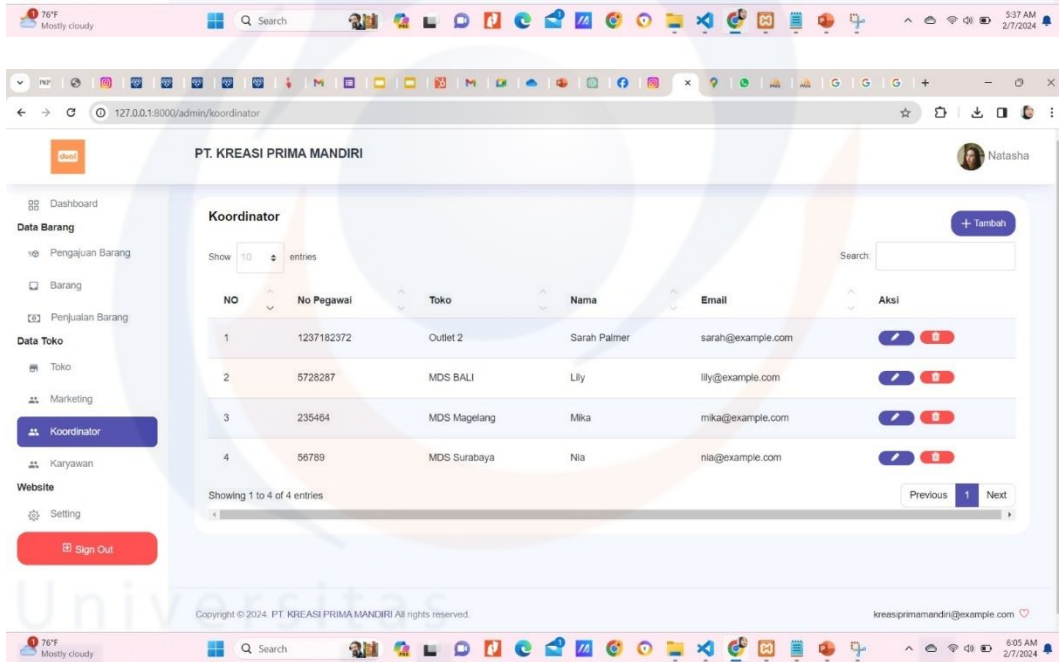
76°F
Mostly cloudy
Search
5:37 AM
2/7/2024

127.0.0.1:8000/admin/koordinator

duol
PT. KREASI PRIMA MANDIRI
Natasha

Dashboard
Data Barang
Pengajuan Barang
Barang
Penjualan Barang
Data Toko
Toko
Marketing
Koordinator
Karyawan
Website
Setting
Sign Out

Koordinator
+ Tambah
Show 10 entries
Search:

| NO | No Pegawai | Toko | Nama | Email | Aksi |
|---|---|---|---|---|---|
| 1 | 1237182372 | Outlet 2 | Sarah Palmer | sarah@example.com | |
| 2 | 5728287 | MDS BALI | Lily | lily@example.com | |
| 3 | 235464 | MDS Magelang | Mika | mika@example.com | |
| 4 | 56789 | MDS Surabaya | Nia | nia@example.com | |

Showing 1 to 4 of 4 entries
Previous 1 Next

Universitas

Copyright © 2024. PT. KREASI PRIMA MANDIRI All rights reserved.
kreasiprimamandiri@example.com

76°F
Mostly cloudy
Search
6:05 AM
2/7/2024